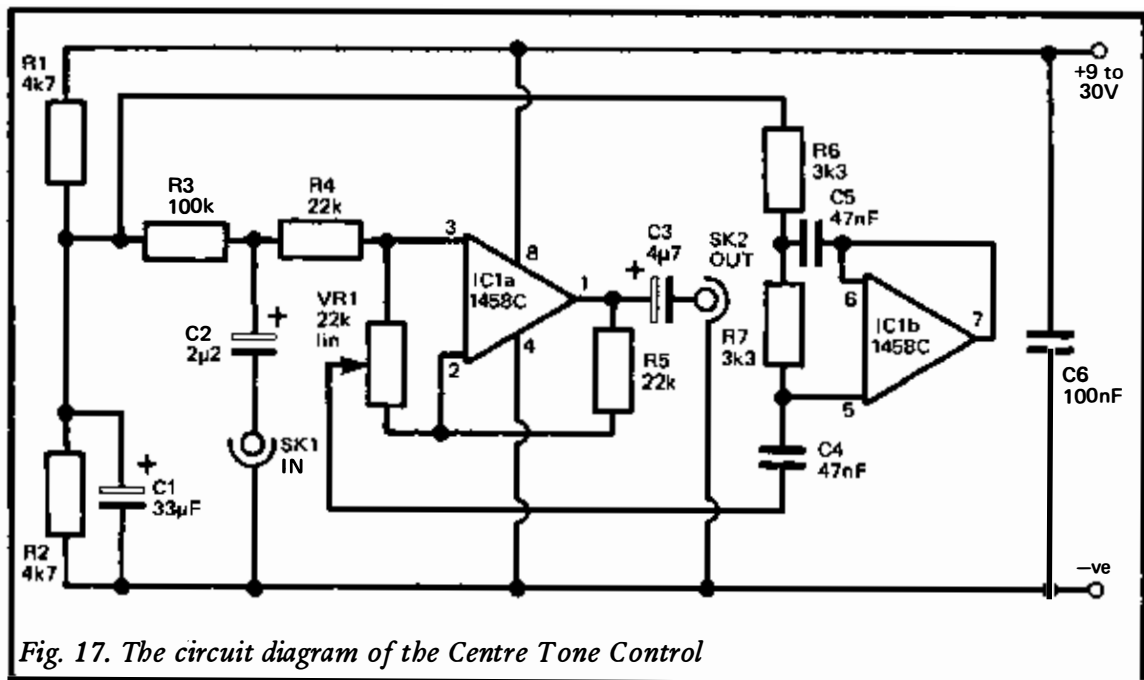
R1
4k7

+9 to
30V

R3
100k

R4
22k

3

8

R6
3k3

C5
47nF

C3
4μ7

SK2
OUT

+

IC1a
1458C

1

VR1
22k
lin

C2
2μ2

+

2

4

R5
22k

R7
3k3

6

IC1b
1458C

7

5

C6
100nF

C4
47nF

SK1
IN

R2
4k7

+

C1
33μF

−ve

Fig. 17. The circuit diagram of the Centre Tone Control